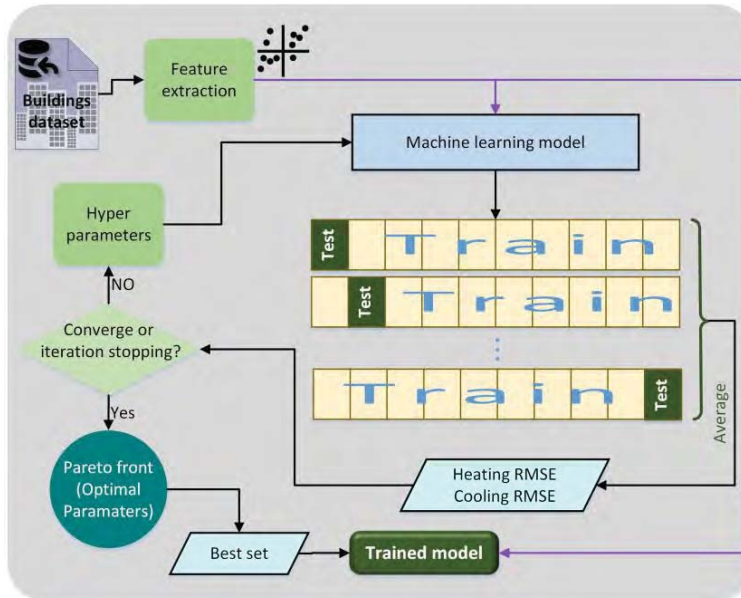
Buildings dataset

Feature extraction

Machine learning model

Hyper parameters

Test Train

Test Train

⋮

Train Test

Average

NO

Converge or iteration stopping?

Yes

Pareto front (Optimal Paramaters)

Heating RMSE
Cooling RMSE

Best set

Trained model